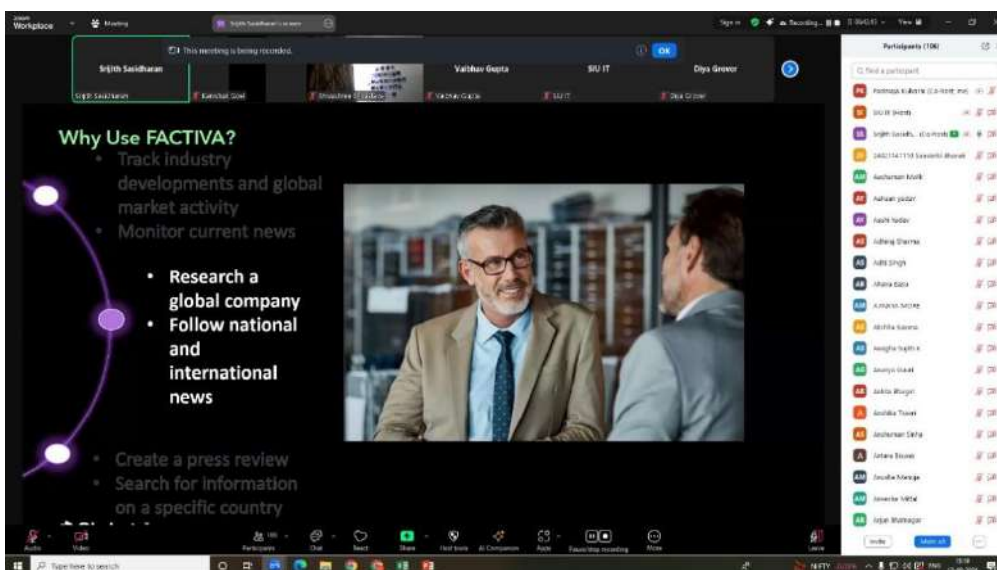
zoom Workplace

Meeting

Srijith Sasidharan's screen

This meeting is being recorded.

OK

Srijith Sasidharan

Vaibhav Gupta

SIU IT

Diya Grover

Srijith Sasidharan

Kanchan Goel

Shivashree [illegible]

Vaibhav Gupta

SIU IT

Diya Grover

Participants (106)

Find a participant

Padmaja Kulkarni (Co-host, me)

SIU IT Events

Srijith Sasidh... (Co-host)

24021141118 Saswata Bhowal

Aashaman Malik

Aahaan yadav

Aashi Yadav

Adheraj Sharma

Aditi Singh

Afsana Batra

Aishwarya Sarma

Akshita Saxena

Anagha Sujith K

Ananya Biswal

Ankita Bhargav

Anshika Tiwari

Anshuman Sinha

Antara Biswas

Anushka Mahajan

Anvesha Mittal

Arjun Bhatnagar

Invite

Mute all

Why Use FACTIVA?

• Track industry developments and global market activity

• Monitor current news

• Research a global company

• Follow national and international news

• Create a press review

• Search for information on a specific country

Audio

Video

Participants

Chat

React

Share

Host tools

AI Companion

Apps

Pause/stop recording

More

Leave

Type here to search

NIFTY